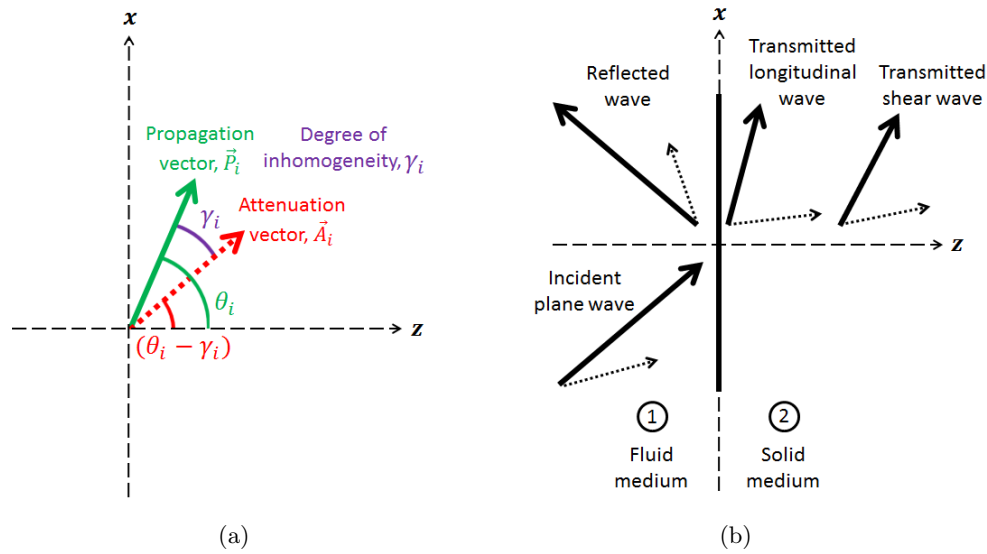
$x$

Propagation vector, $\vec{P}_i$

Degree of inhomogeneity, $\gamma_i$

$\gamma_i$

Attenuation vector, $\vec{A}_i$

$\theta_i$

$z$

$(\theta_i - \gamma_i)$

(a)

$x$

Reflected wave

Transmitted longitudinal wave

Transmitted shear wave

$z$

Incident plane wave

1

Fluid medium

2

Solid medium

(b)